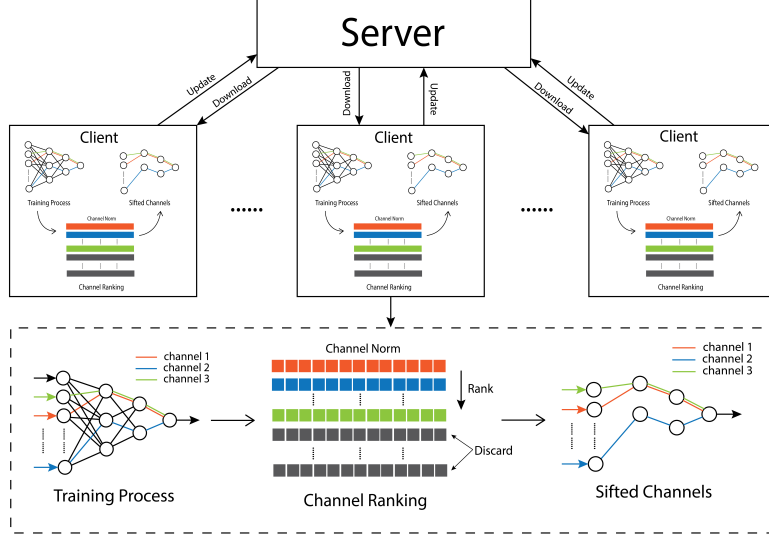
Server

Update
Download
Download
Update
Download
Update

Client
Training Process
Sifted Channels
Channel Norm
Channel Ranking

......

Client
Training Process
Sifted Channels
Channel Norm
Channel Ranking

......

Client
Training Process
Sifted Channels
Channel Norm
Channel Ranking

channel 1
channel 2
channel 3

Training Process

Channel Norm
Rank
Discard

Channel Ranking

channel 1
channel 2
channel 3

Sifted Channels